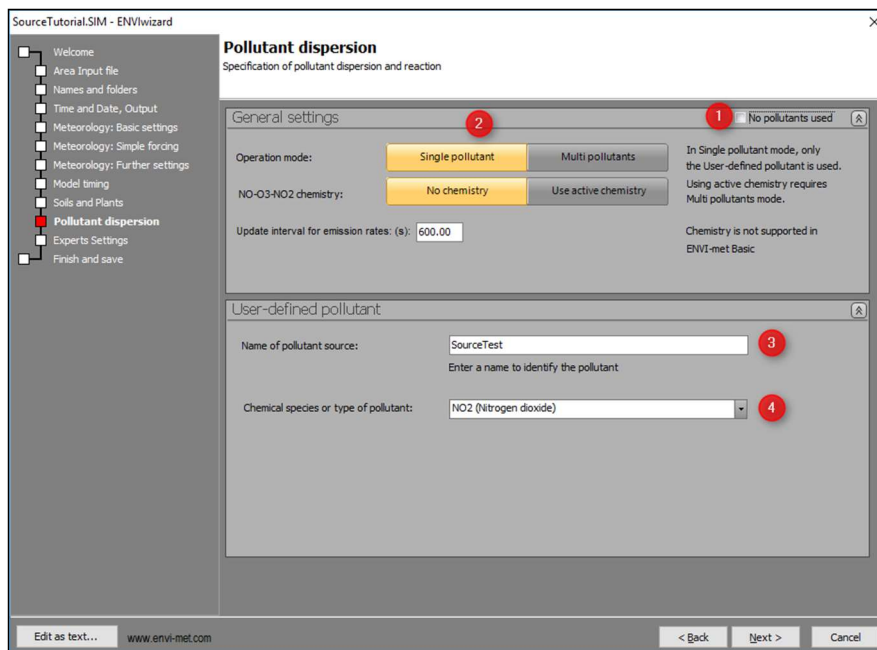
SourceTutorial.SIM - ENVIwizard

Welcome
Area Input file
Names and folders
Time and Date, Output
Meteorology: Basic settings
Meteorology: Simple forcing
Meteorology: Further settings
Model timing
Soils and Plants
Pollutant dispersion
Experts Settings
Finish and save

Pollutant dispersion
Specification of pollutant dispersion and reaction

General settings
2
1
No pollutants used

Operation mode:
Single pollutant
Multi pollutants
In Single pollutant mode, only the User-defined pollutant is used.

NO-O3-NO2 chemistry:
No chemistry
Use active chemistry
Using active chemistry requires Multi pollutants mode.

Update interval for emission rates: (s): 600.00
Chemistry is not supported in ENVI-met Basic

User-defined pollutant

Name of pollutant source:
SourceTest
3
Enter a name to identify the pollutant

Chemical species or type of pollutant:
NO2 (Nitrogen dioxide)
4

Edit as text...
www.envi-met.com
< Back
Next >
Cancel